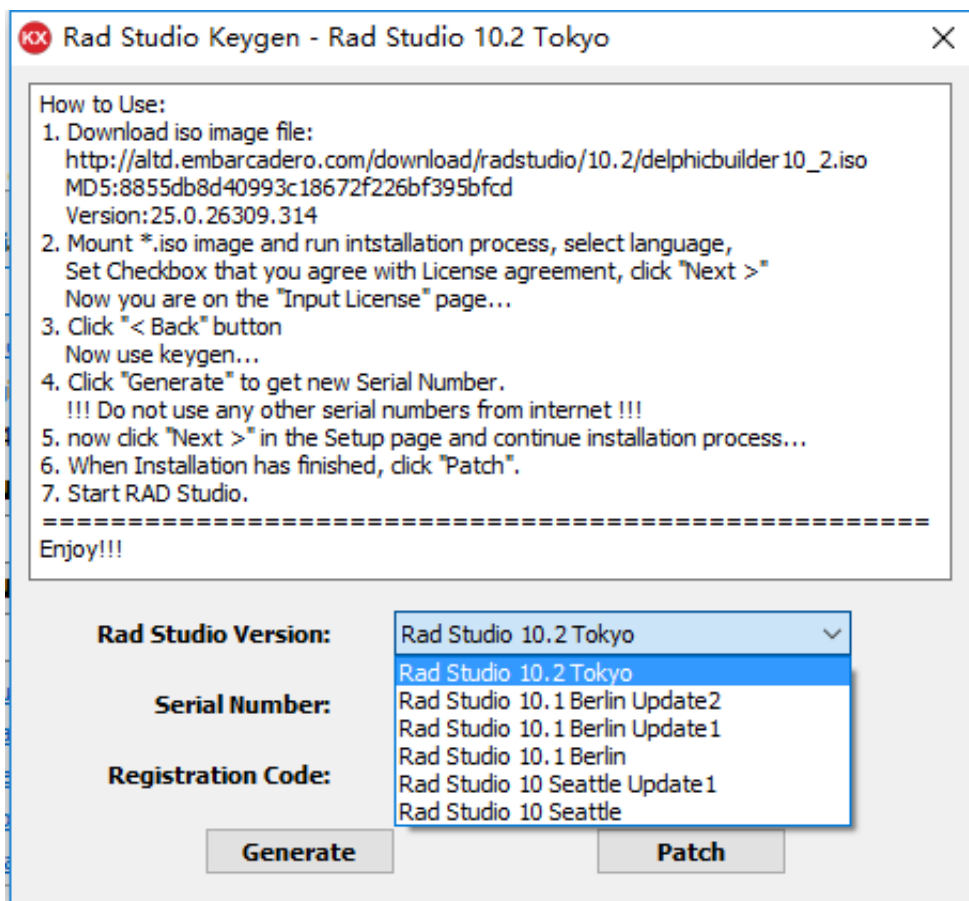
KX Rad Studio Keygen - Rad Studio 10.2 Tokyo

How to Use:
1. Download iso image file:
http://altd.embarcadero.com/download/radstudio/10.2/delphicbuilder10_2.iso
MD5:8855db8d40993c18672f226bf395bfcd
Version:25.0.26309.314
2. Mount *.iso image and run intstallation process, select language,
Set Checkbox that you agree with License agreement, click "Next >"
Now you are on the "Input License" page...
3. Click "< Back" button
Now use keygen...
4. Click "Generate" to get new Serial Number.
!!! Do not use any other serial numbers from internet !!!
5. now click "Next >" in the Setup page and continue installation process...
6. When Installation has finished, click "Patch".
7. Start RAD Studio.
==================================================
Enjoy!!!

Rad Studio Version: Rad Studio 10.2 Tokyo

Rad Studio 10.2 Tokyo
Rad Studio 10.1 Berlin Update2
Rad Studio 10.1 Berlin Update1
Rad Studio 10.1 Berlin
Rad Studio 10 Seattle Update1
Rad Studio 10 Seattle

Serial Number:

Registration Code:

Generate

Patch